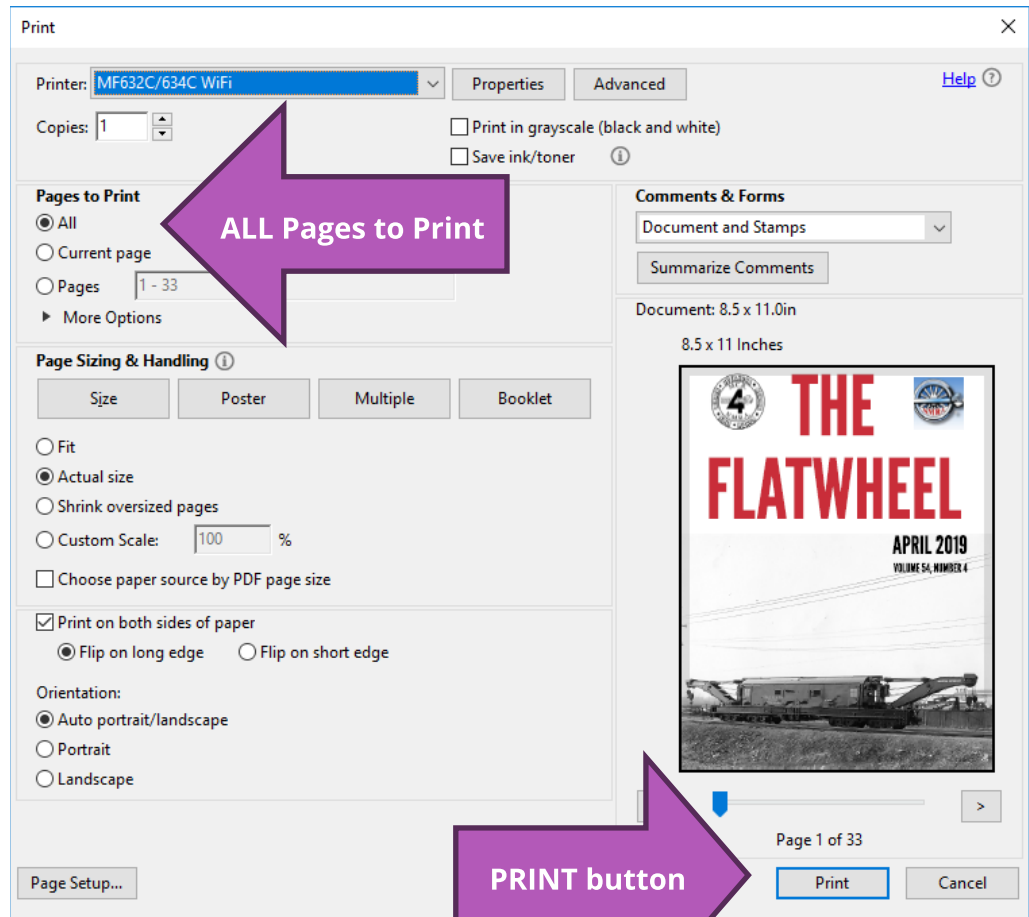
Print

Printer: MF632C/634C WiFi
Properties
Advanced
Help
Copies: 1
Print in grayscale (black and white)
Save ink/toner

Pages to Print
All
Current page
Pages 1 - 33
More Options

ALL Pages to Print

Comments & Forms
Document and Stamps
Summarize Comments

Document: 8.5 x 11.0in
8.5 x 11 Inches

THE FLATWHEEL
APRIL 2019
VOLUME 54, NUMBER 4

Page Sizing & Handling
Size
Poster
Multiple
Booklet
Fit
Actual size
Shrink oversized pages
Custom Scale: 100 %
Choose paper source by PDF page size

Print on both sides of paper
Flip on long edge
Flip on short edge

Orientation:
Auto portrait/landscape
Portrait
Landscape

>
Page 1 of 33

Page Setup...
PRINT button
Print
Cancel